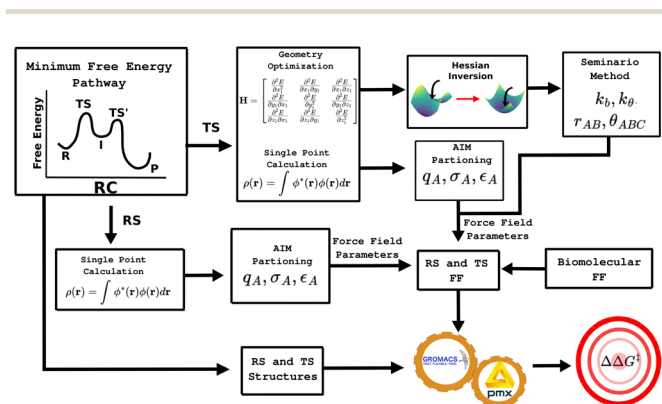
Minimum Free Energy Pathway

Free Energy

TS

TS'

R

I

P

RC

TS

RS

Geometry Optimization

$\mathbf{H} = \begin{bmatrix} \frac{\partial^2 E}{\partial x_1^2} & \frac{\partial^2 E}{\partial x_1 \partial y_1} & \frac{\partial^2 E}{\partial x_1 \partial z_1} \\ \frac{\partial^2 E}{\partial y_1 \partial x_1} & \frac{\partial^2 E}{\partial y_1^2} & \frac{\partial^2 E}{\partial y_1 \partial z_1} \\ \frac{\partial^2 E}{\partial z_1 \partial x_1} & \frac{\partial^2 E}{\partial z_1 \partial y_1} & \frac{\partial^2 E}{\partial z_1^2} \end{bmatrix}$

Single Point Calculation

$\rho(\mathbf{r}) = \int \phi^*(\mathbf{r})\phi(\mathbf{r})d\mathbf{r}$

Hessian Inversion

Seminario Method

$k_b, k_\theta$
$r_{AB}, \theta_{ABC}$

AIM Partioning

$q_A, \sigma_A, \epsilon_A$

Force Field Parameters

Single Point Calculation

$\rho(\mathbf{r}) = \int \phi^*(\mathbf{r})\phi(\mathbf{r})d\mathbf{r}$

AIM Partioning

$q_A, \sigma_A, \epsilon_A$

Force Field Parameters

RS and TS FF

Biomolecular FF

RS and TS Structures

GROMACS

pmx

$\Delta\Delta G^\ddagger$